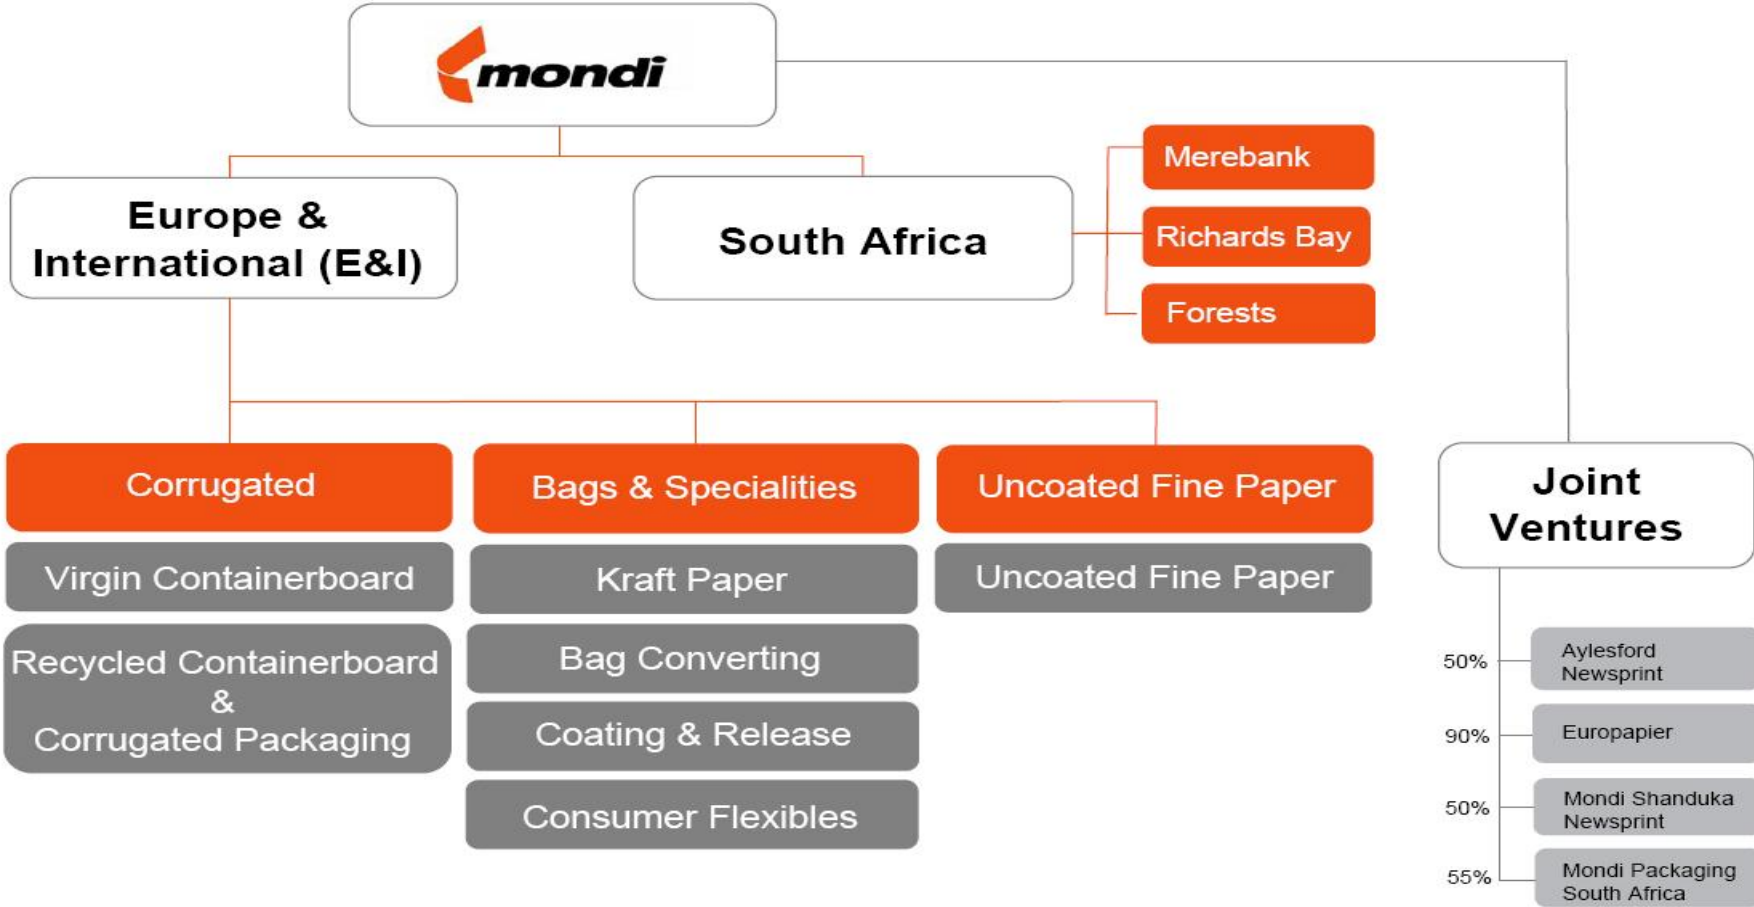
mondi

Europe & International (E&I)

South Africa

Merebank

Richards Bay

Forests

Corrugated

Virgin Containerboard

Recycled Containerboard & Corrugated Packaging

Bags & Specialities

Kraft Paper

Bag Converting

Coating & Release

Consumer Flexibles

Uncoated Fine Paper

Uncoated Fine Paper

Joint Ventures

50% Aylesford Newsprint

90% Europapier

50% Mondi Shanduka Newsprint

55% Mondi Packaging South Africa